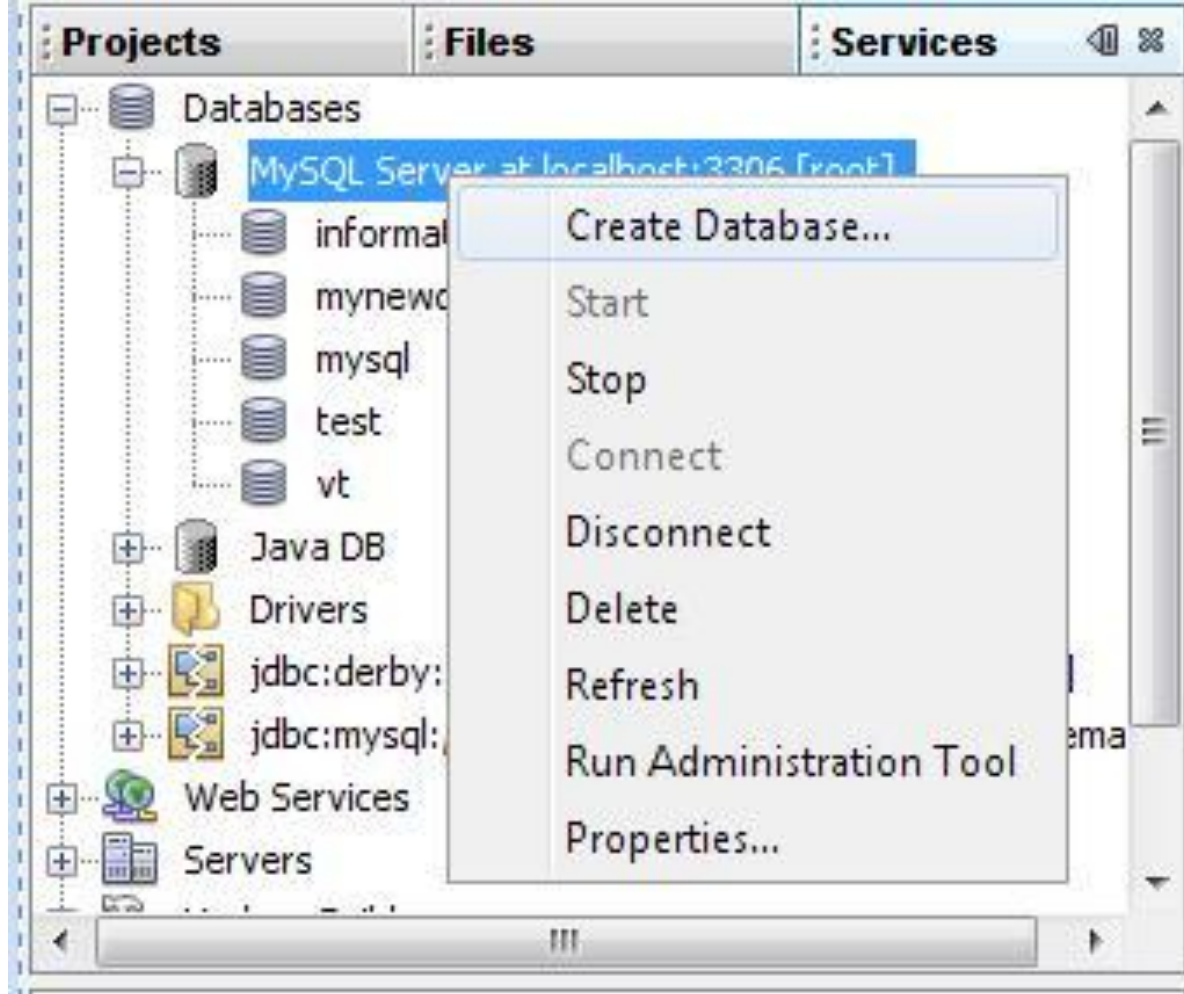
Projects | Files | Services

Databases
MySQL Server at localhost:3306 [root]
informat
mynewd
mysql
test
vt
Java DB
Drivers
jdbc:derby:
jdbc:mysql:
Web Services
Servers

Create Database...
Start
Stop
Connect
Disconnect
Delete
Refresh
Run Administration Tool
Properties...